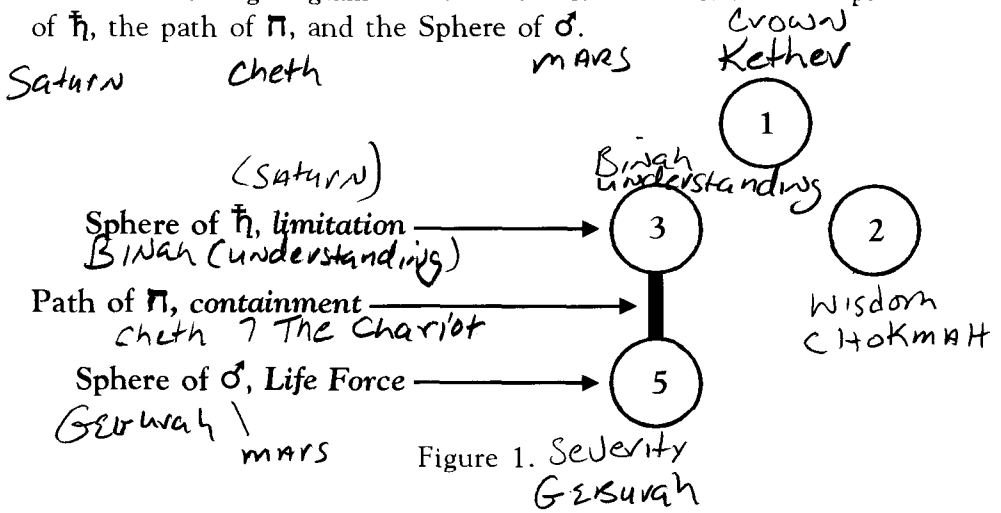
of ♄, the path of ח, and the Sphere of ♂.

Saturn Cheth MARS

Crown
Kether

1

(Saturn)

Binah
understandings

Sphere of ♄, limitation → 3
BINAH (understanding)

2

Path of ח, containment →
Cheth 7 The Chariot

Wisdom
CHOKMAH

Sphere of ♂, Life Force → 5
Geburah \
MARS

Figure 1. Severity
Geburah